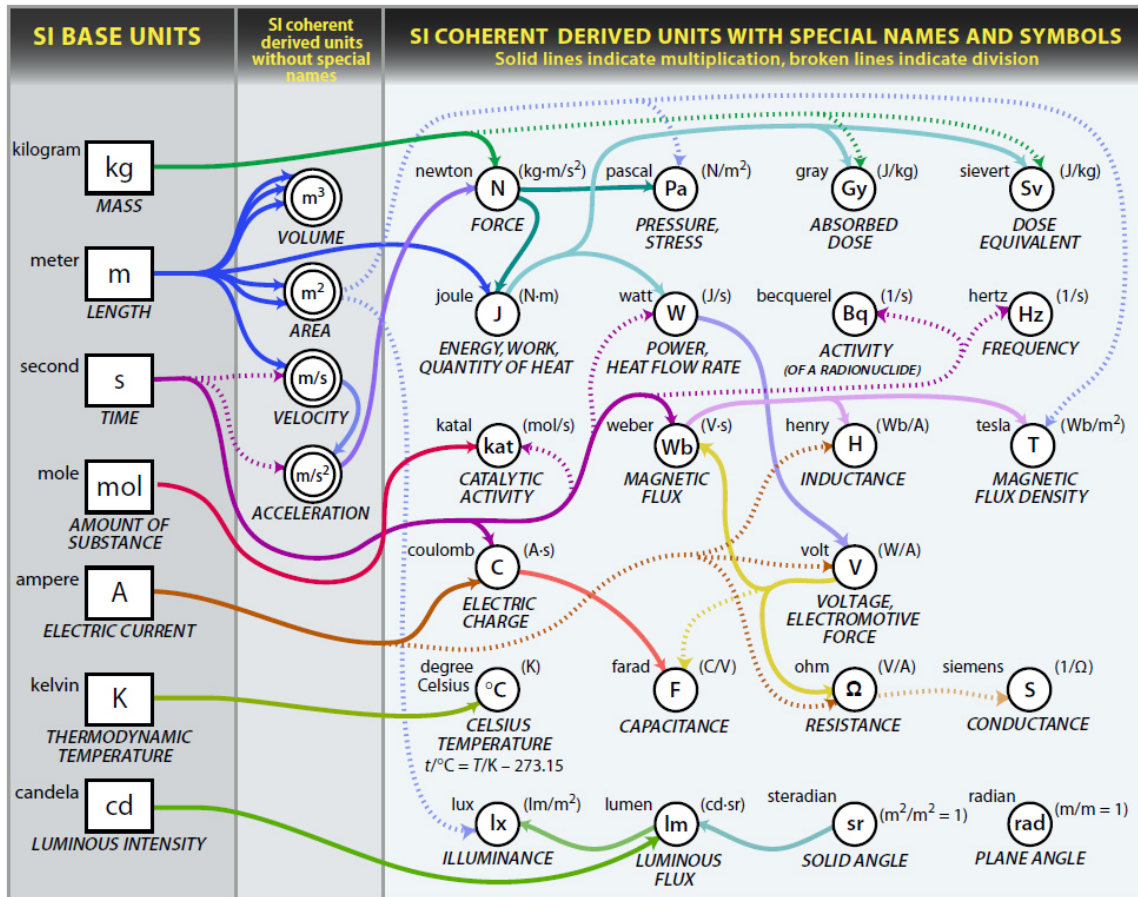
SI BASE UNITS

SI coherent derived units without special names

SI COHERENT DERIVED UNITS WITH SPECIAL NAMES AND SYMBOLS
Solid lines indicate multiplication, broken lines indicate division

kilogram kg MASS

meter m LENGTH

second s TIME

mole mol AMOUNT OF SUBSTANCE

ampere A ELECTRIC CURRENT

kelvin K THERMODYNAMIC TEMPERATURE

candela cd LUMINOUS INTENSITY

$m^3$ VOLUME

$m^2$ AREA

m/s VELOCITY

$m/s^2$ ACCELERATION

newton N ($kg{\cdot}m/s^2$) FORCE

pascal Pa ($N/m^2$) PRESSURE, STRESS

gray Gy (J/kg) ABSORBED DOSE

sievert Sv (J/kg) DOSE EQUIVALENT

joule J (N·m) ENERGY, WORK, QUANTITY OF HEAT

watt W (J/s) POWER, HEAT FLOW RATE

becquerel Bq (1/s) ACTIVITY (OF A RADIONUCLIDE)

hertz Hz (1/s) FREQUENCY

katal kat (mol/s) CATALYTIC ACTIVITY

weber Wb (V·s) MAGNETIC FLUX

henry H (Wb/A) INDUCTANCE

tesla T ($Wb/m^2$) MAGNETIC FLUX DENSITY

coulomb C (A·s) ELECTRIC CHARGE

volt V (W/A) VOLTAGE, ELECTROMOTIVE FORCE

degree Celsius °C (K) CELSIUS TEMPERATURE $t/°C = T/K - 273.15$

farad F (C/V) CAPACITANCE

ohm Ω (V/A) RESISTANCE

siemens S (1/Ω) CONDUCTANCE

lux lx ($lm/m^2$) ILLUMINANCE

lumen lm (cd·sr) LUMINOUS FLUX

steradian sr ($m^2/m^2 = 1$) SOLID ANGLE

radian rad (m/m = 1) PLANE ANGLE